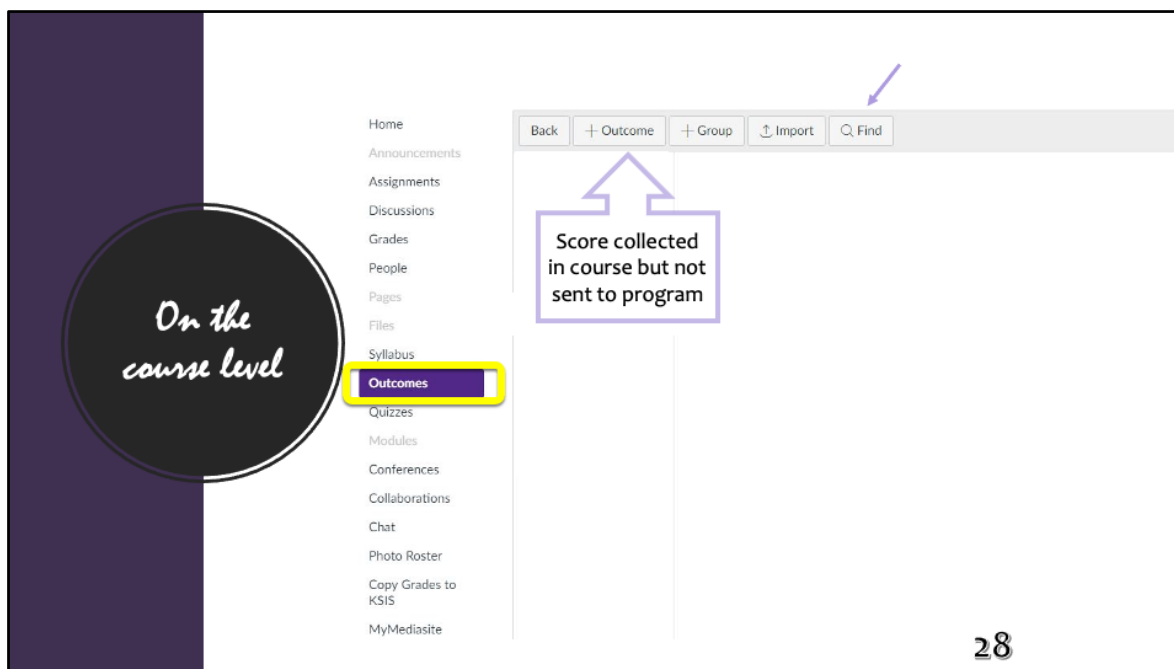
On the course level

Home
Announcements
Assignments
Discussions
Grades
People
Pages
Files
Syllabus
Outcomes
Quizzes
Modules
Conferences
Collaborations
Chat
Photo Roster
Copy Grades to KSIS
MyMediasite

Back
+ Outcome
+ Group
Import
Find

Score collected in course but not sent to program

28